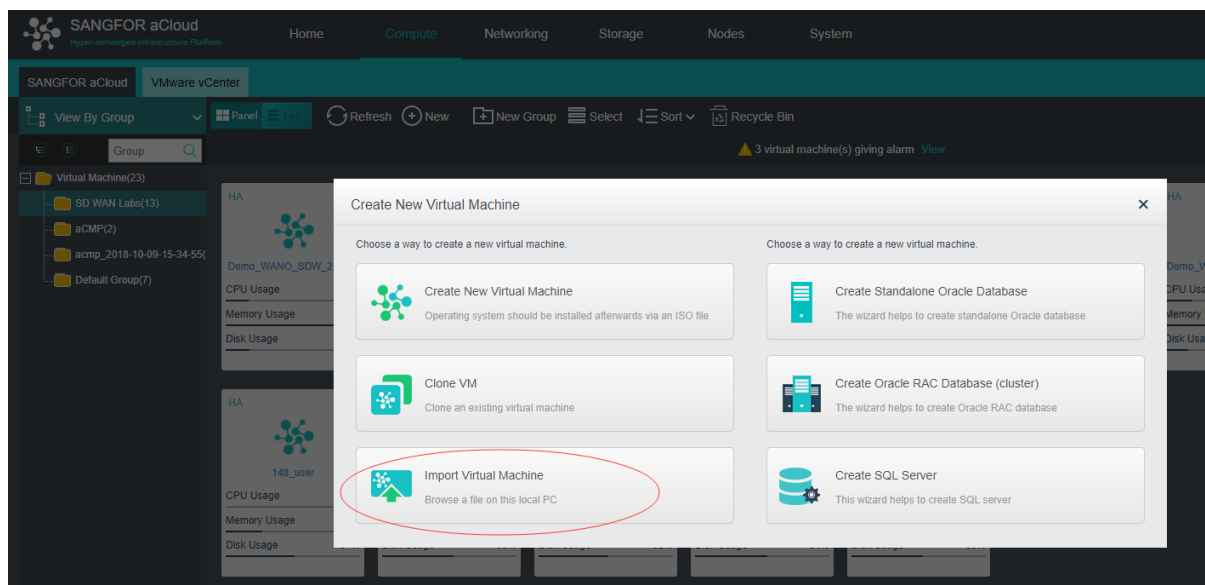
SANGFOR aCloud
Hyper-converged Infrastructure Platform

Home Compute Networking Storage Nodes System

SANGFOR aCloud VMware vCenter

View By Group

Panel List Refresh New New Group Select Sort Recycle Bin

Group

3 virtual machine(s) giving alarm View

Virtual Machine(23)
SD WAN Labs(13)
aCMP(2)
acmp_2018-10-09-15-34-55(
Default Group(7)

HA
Demo_WANO_SDW_2
CPU Usage
Memory Usage
Disk Usage

HA
148_user
CPU Usage
Memory Usage
Disk Usage

HA
Demo_V
CPU Usa
Memory
Disk Usa

Create New Virtual Machine ×

Choose a way to create a new virtual machine.

Create New Virtual Machine
Operating system should be installed afterwards via an ISO file

Clone VM
Clone an existing virtual machine

Import Virtual Machine
Browse a file on this local PC

Choose a way to create a new virtual machine.

Create Standalone Oracle Database
The wizard helps to create standalone Oracle database

Create Oracle RAC Database (cluster)
The wizard helps to create Oracle RAC database

Create SQL Server
This wizard helps to create SQL server